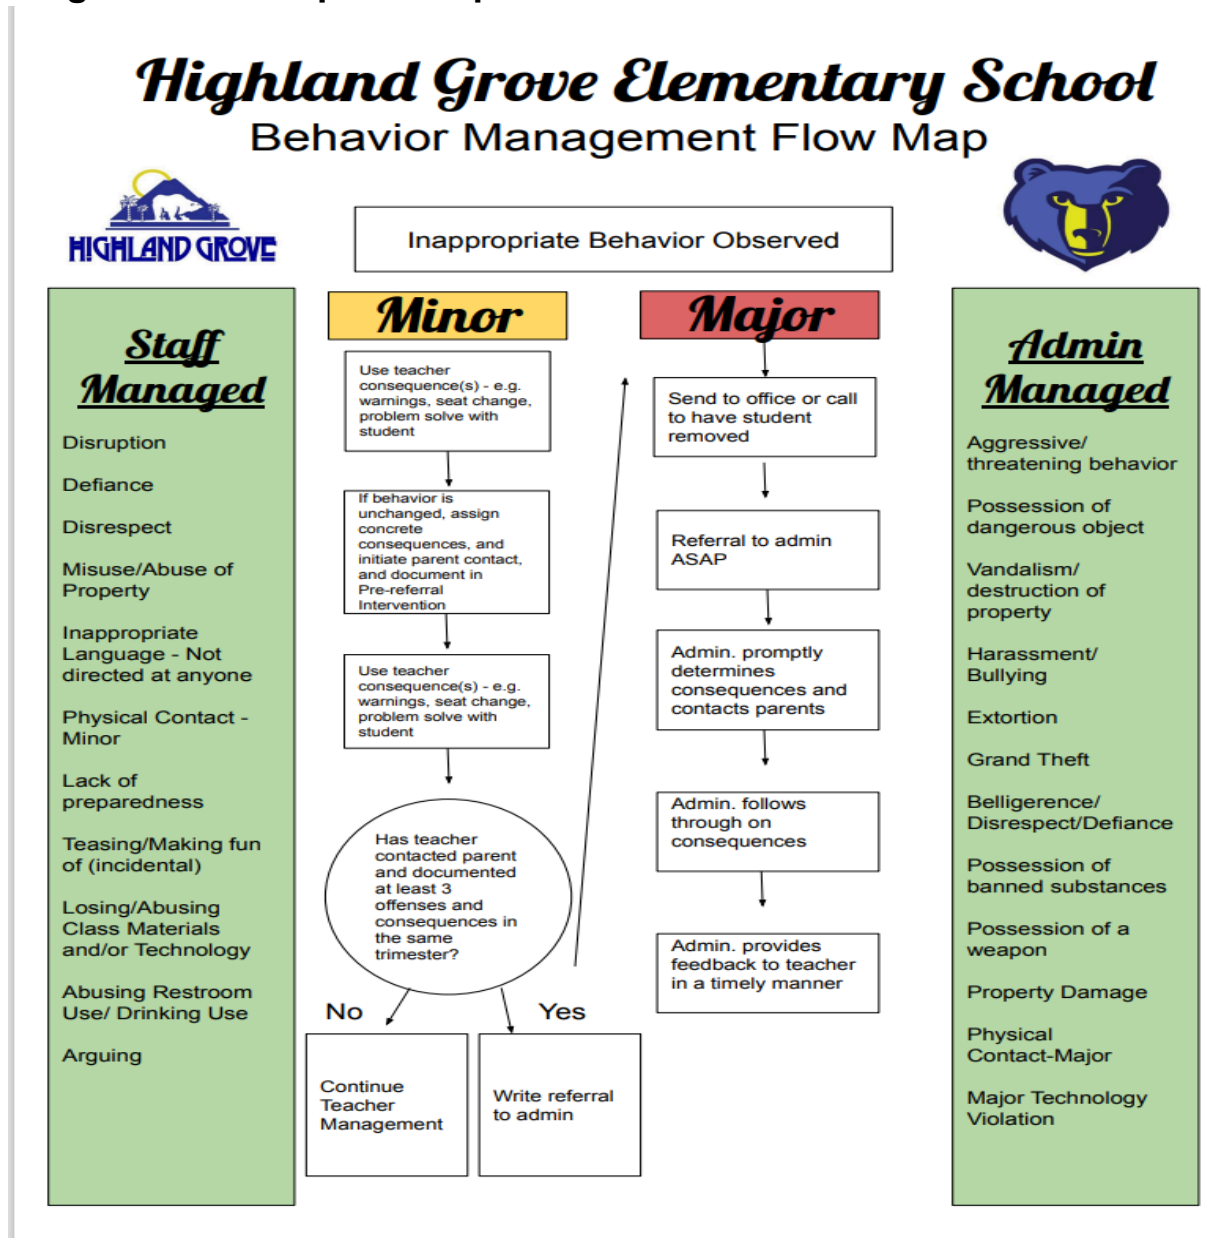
Highland Grove Elementary School
Behavior Management Flow Map

HIGHLAND GROVE

Inappropriate Behavior Observed

Staff Managed

Disruption

Defiance

Disrespect

Misuse/Abuse of Property

Inappropriate Language - Not directed at anyone

Physical Contact - Minor

Lack of preparedness

Teasing/Making fun of (incidental)

Losing/Abusing Class Materials and/or Technology

Abusing Restroom Use/ Drinking Use

Arguing

Minor

Use teacher consequence(s) - e.g. warnings, seat change, problem solve with student

If behavior is unchanged, assign concrete consequences, and initiate parent contact, and document in Pre-referral Intervention

Use teacher consequence(s) - e.g. warnings, seat change, problem solve with student

Has teacher contacted parent and documented at least 3 offenses and consequences in the same trimester?

No

Yes

Continue Teacher Management

Write referral to admin

Major

Send to office or call to have student removed

Referral to admin ASAP

Admin. promptly determines consequences and contacts parents

Admin. follows through on consequences

Admin. provides feedback to teacher in a timely manner

Admin Managed

Aggressive/ threatening behavior

Possession of dangerous object

Vandalism/ destruction of property

Harassment/ Bullying

Extortion

Grand Theft

Belligerence/ Disrespect/Defiance

Possession of banned substances

Possession of a weapon

Property Damage

Physical Contact-Major

Major Technology Violation